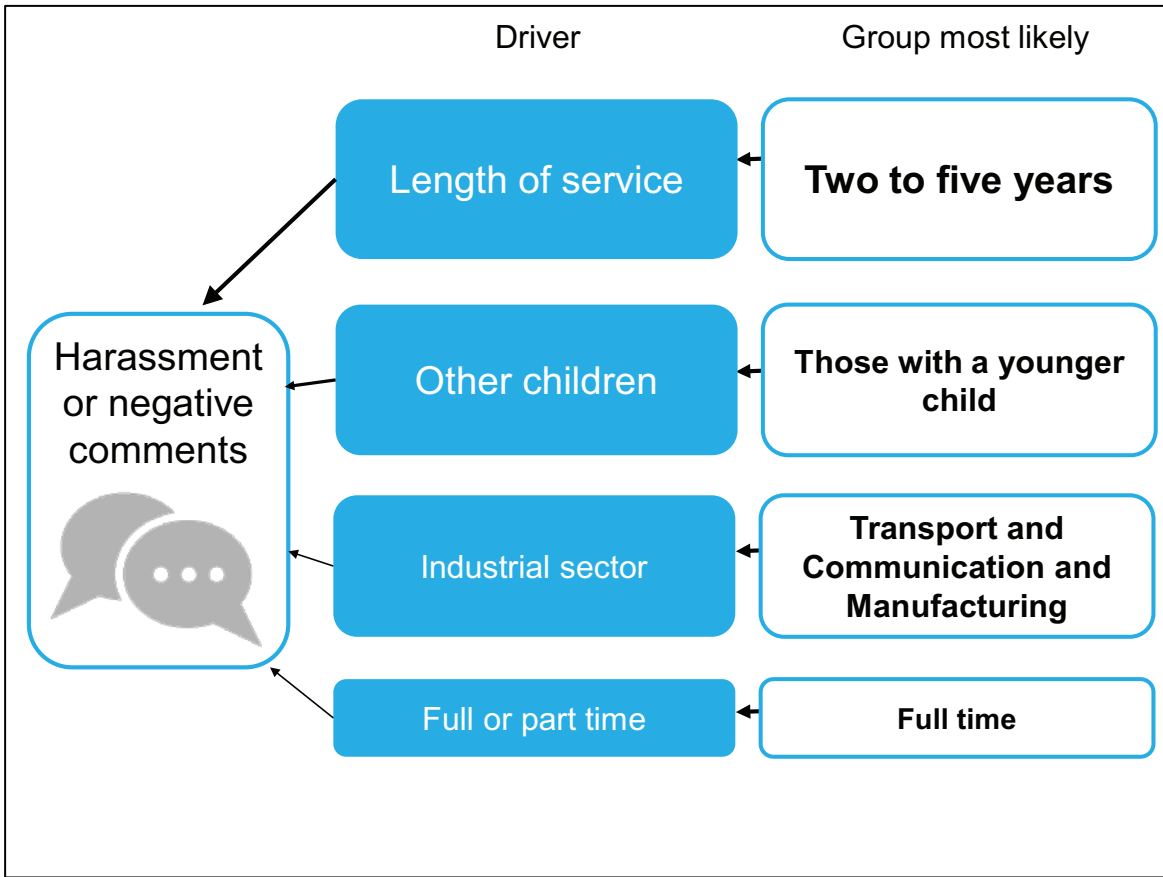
Driver

Group most likely

Length of service

Two to five years

Harassment or negative comments

Other children

Those with a younger child

Industrial sector

Transport and Communication and Manufacturing

Full or part time

Full time